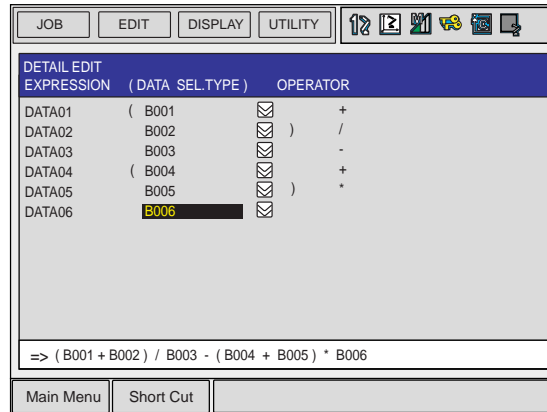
JOB EDIT DISPLAY UTILITY

DETAIL EDIT
EXPRESSION ( DATA SEL.TYPE ) OPERATOR

| | | | | |
|---|---|---|---|---|
| DATA01 | ( | B001 | | + |
| DATA02 | | B002 | ) | / |
| DATA03 | | B003 | | - |
| DATA04 | ( | B004 | | + |
| DATA05 | | B005 | ) | * |
| DATA06 | | B006 | | |

=> ( B001 + B002 ) / B003 - ( B004 + B005 ) * B006

Main Menu Short Cut